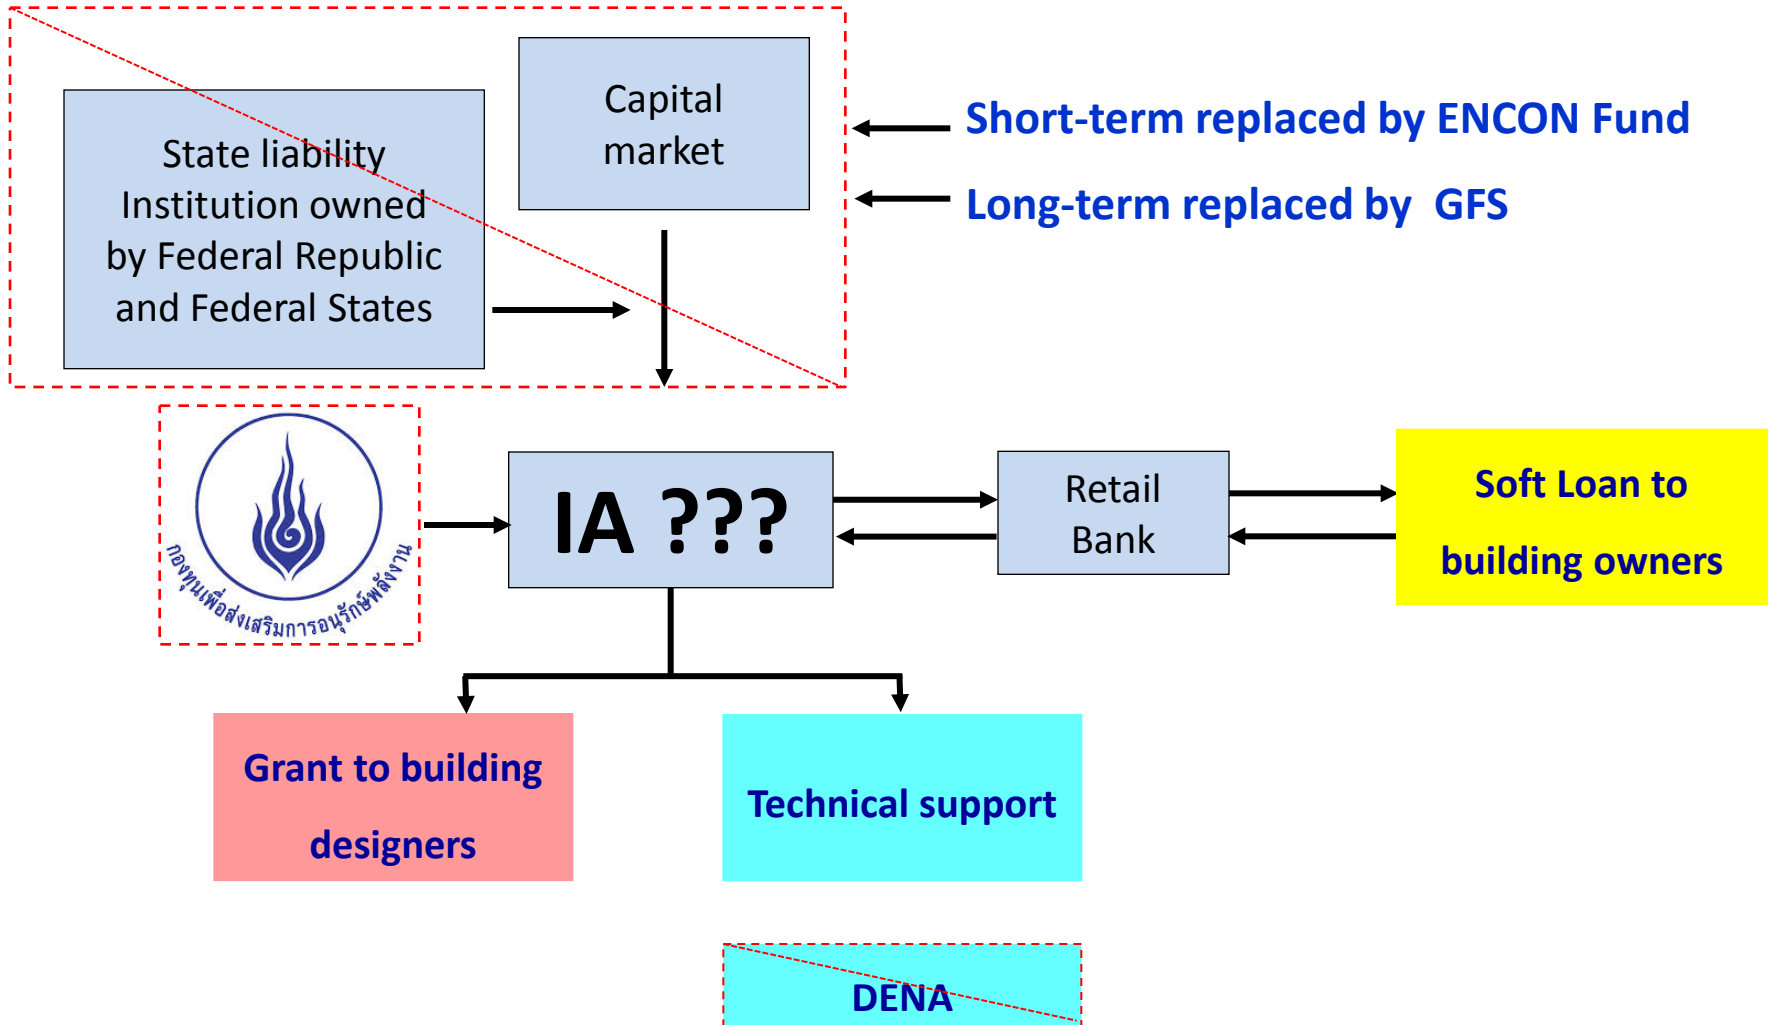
State liability Institution owned by Federal Republic and Federal States

Capital market

Short-term replaced by ENCON Fund

Long-term replaced by GFS

กองทุนเพื่อส่งเสริมการอนุรักษ์พลังงาน

IA ???

Retail Bank

Soft Loan to building owners

Grant to building designers

Technical support

DENA